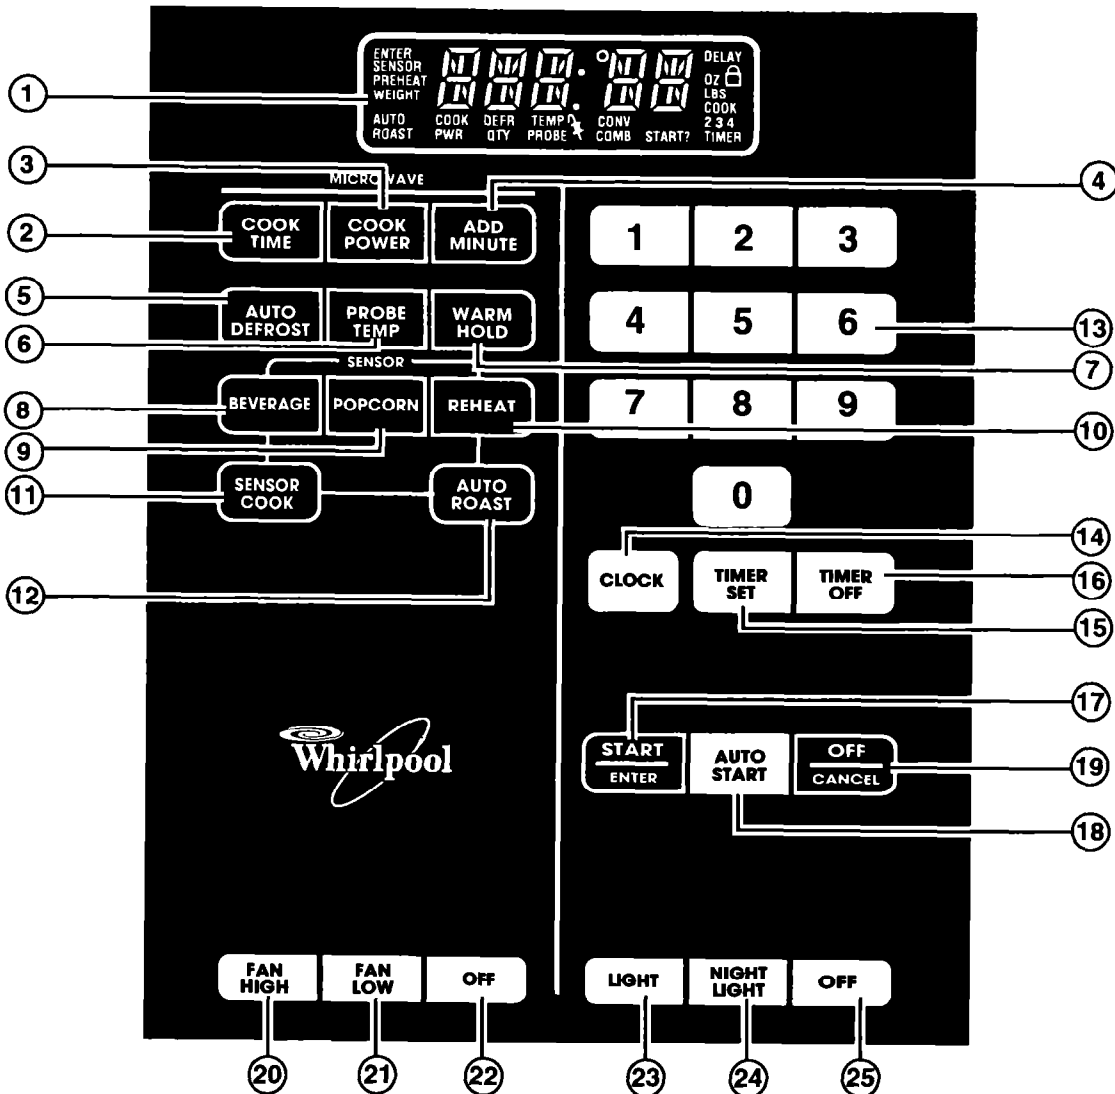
ENTER
SENSOR
PREHEAT
WEIGHT
AUTO
ROAST
COOK
PWR
DEFR
QTY
TEMP
PROBE
CONV
COMB
START?
DELAY
OZ
LBS
COOK
2 3 4
TIMER

1
2
3
4
5
6
7
8
9
10
11
12
13
14
15
16
17
18
19
20
21
22
23
24
25

MICROWAVE
COOK TIME
COOK POWER
ADD MINUTE
AUTO DEFROST
PROBE TEMP
WARM HOLD
SENSOR
BEVERAGE
POPCORN
REHEAT
SENSOR COOK
AUTO ROAST

1 2 3
4 5 6
7 8 9
0

CLOCK
TIMER SET
TIMER OFF

START
ENTER
AUTO START
OFF
CANCEL

Whirlpool

FAN HIGH
FAN LOW
OFF
LIGHT
NIGHT LIGHT
OFF